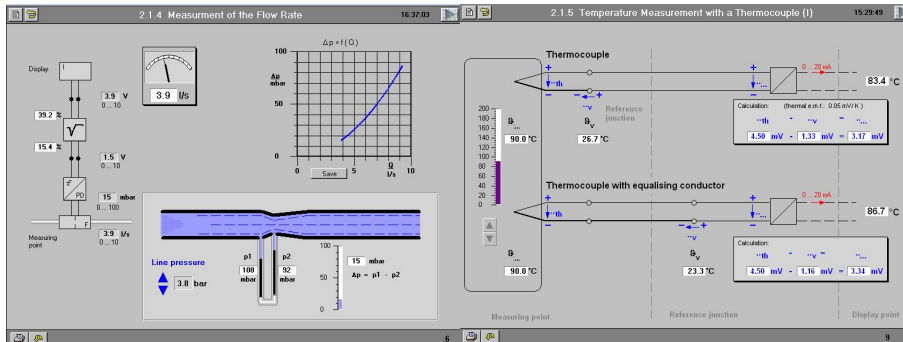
2.1.4 Measurement of the Flow Rate 16:37:03

Display

3.9 V
0 ... 10

3.9 l/s

39.2 %

15.4 %

1.5 V
0 ... 10

PD

15 mbar
0 ... 100

Measuring point

3.9 l/s
0 ... 10

$\Delta p = f(Q)$

100
$\Delta p$
mbar
50
0
0
5
10
Q
l/s
Save

Line pressure

3.8 bar

p1
108
mbar

p2
92
mbar

100
50
0

15 mbar
$\Delta p = p1 - p2$

6

2.1.5 Temperature Measurement with a Thermocouple (I) 15:29:49

Thermocouple

200
180
160
140
120
100
80
60
40
20
0

ϑ...
90.0 °C

ϑv
26.7 °C

Reference junction

0 ... 20 mA

83.4 °C

Calculation: (thermal e.m.f.: 0.05 mV/K)
4.50 mV - 1.33 mV = 3.17 mV

Thermocouple with equalising conductor

0 ... 20 mA

86.7 °C

ϑ...
90.0 °C

ϑv
23.3 °C

Calculation:
4.50 mV - 1.16 mV = 3.34 mV

Measuring point

Reference junction

Display point

9